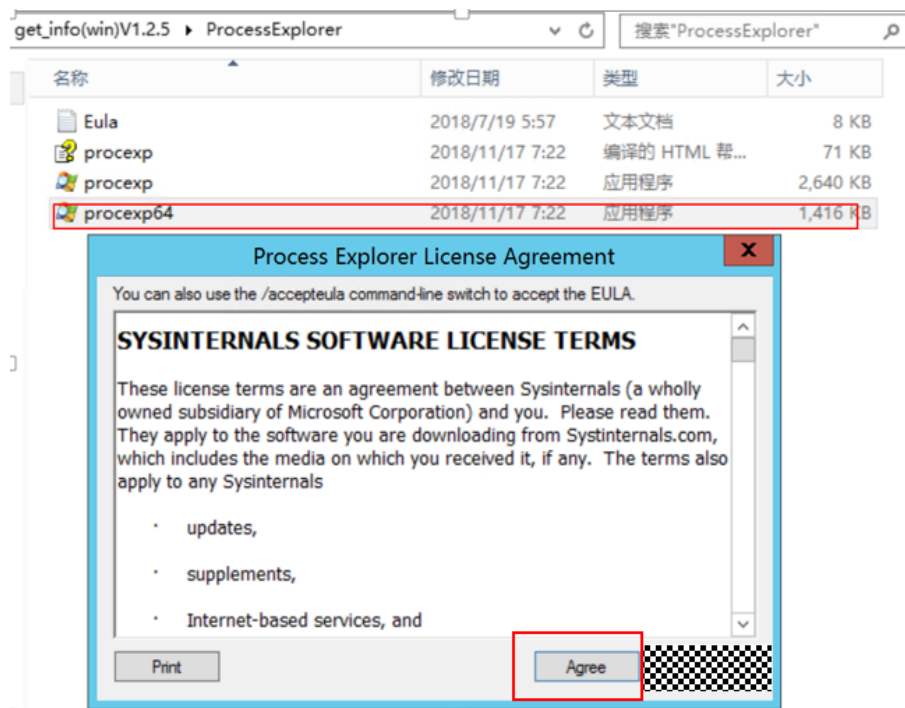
get_info(win)V1.2.5 ▸ ProcessExplorer

搜索"ProcessExplorer"

| 名称 | 修改日期 | 类型 | 大小 |
|---|---|---|---|
| Eula | 2018/7/19 5:57 | 文本文档 | 8 KB |
| procexp | 2018/11/17 7:22 | 编译的 HTML 帮... | 71 KB |
| procexp | 2018/11/17 7:22 | 应用程序 | 2,640 KB |
| procexp64 | 2018/11/17 7:22 | 应用程序 | 1,416 KB |

Process Explorer License Agreement

You can also use the /accepteula command-line switch to accept the EULA.

SYSINTERNALS SOFTWARE LICENSE TERMS

These license terms are an agreement between Sysinternals (a wholly owned subsidiary of Microsoft Corporation) and you. Please read them. They apply to the software you are downloading from Systinternals.com, which includes the media on which you received it, if any. The terms also apply to any Sysinternals

· updates,

· supplements,

· Internet-based services, and

Print

Agree